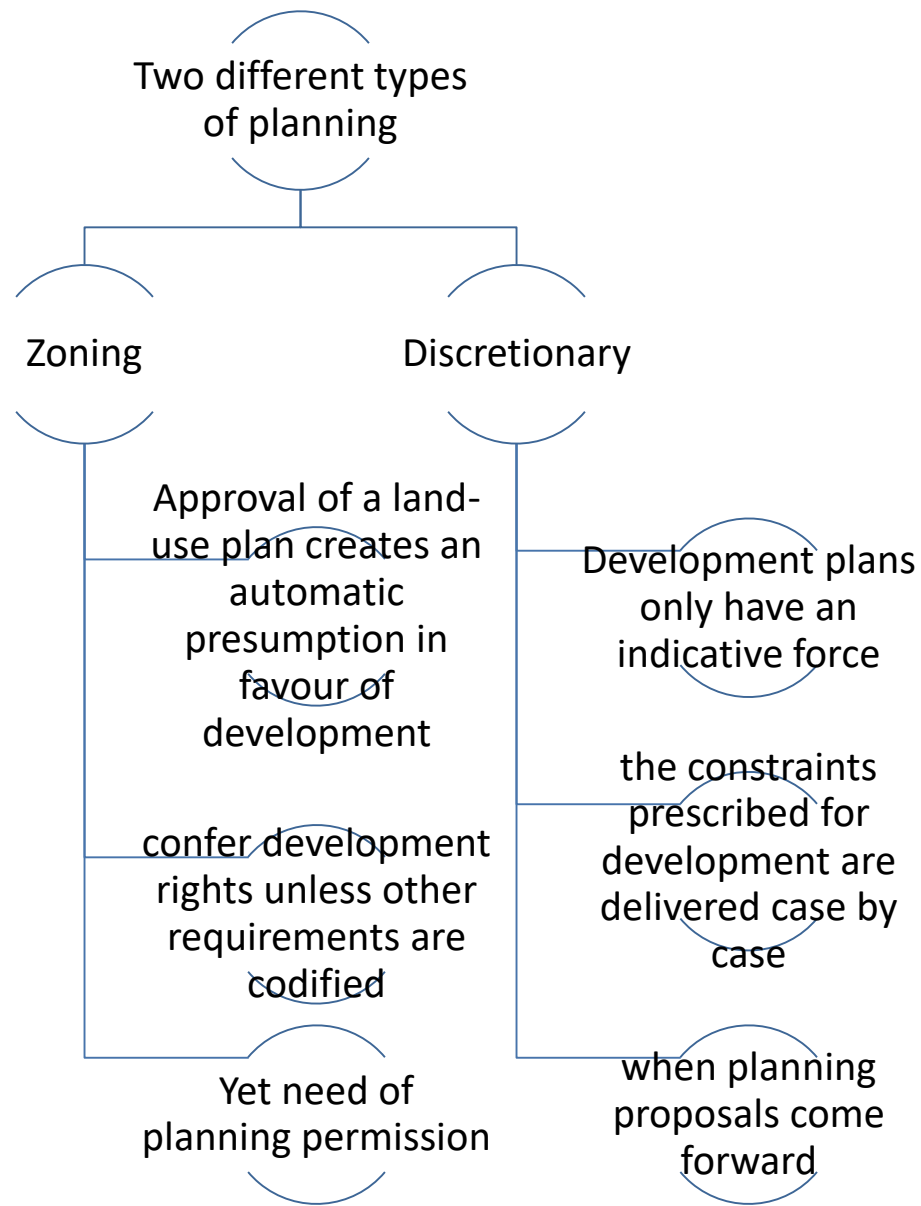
Two different types of planning

Zoning

Discretionary

Approval of a land-use plan creates an automatic presumption in favour of development

confer development rights unless other requirements are codified

Yet need of planning permission

Development plans only have an indicative force

the constraints prescribed for development are delivered case by case

when planning proposals come forward